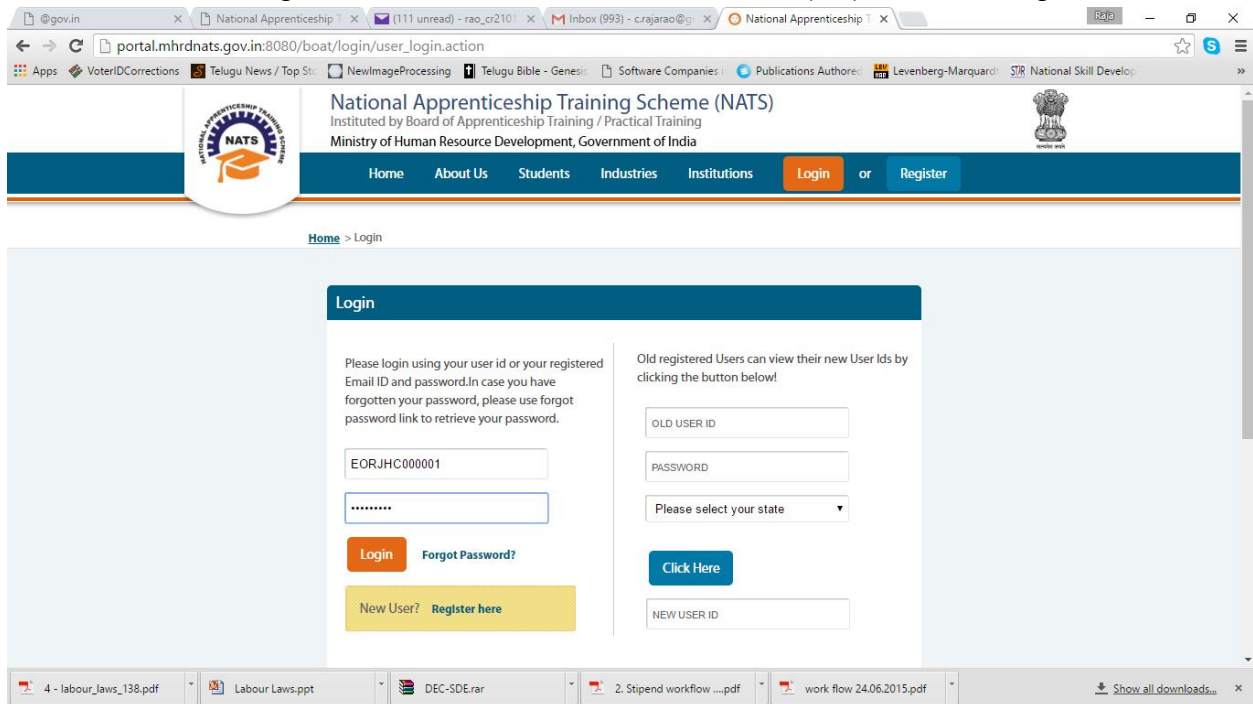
@gov.in × National Apprenticeship T × (111 unread) - rao_cr2101 × Inbox (993) - c.rajarao@g × National Apprenticeship T ×

Raja

portal.mhrdnats.gov.in:8080/boat/login/user_login.action

Apps VoterIDCorrections Telugu News / Top St NewImageProcessing Telugu Bible - Genesi Software Companies Publications Authored Levenberg-Marquardt National Skill Develop

NATIONAL APPRENTICESHIP TRAINING SCHEME NATS

National Apprenticeship Training Scheme (NATS)
Instituted by Board of Apprenticeship Training / Practical Training
Ministry of Human Resource Development, Government of India

Home About Us Students Industries Institutions Login or Register

Home > Login

Login

Please login using your user id or your registered Email ID and password.In case you have forgotten your password, please use forgot password link to retrieve your password.

EORJHC000001

•••••••••

Login Forgot Password?

New User? Register here

Old registered Users can view their new User Ids by clicking the button below!

OLD USER ID

PASSWORD

Please select your state

Click Here

NEW USER ID

4 - labour_laws_138.pdf Labour Laws.ppt DEC-SDE.rar 2. Stipend workflow ....pdf work flow 24.06.2015.pdf Show all downloads... ×